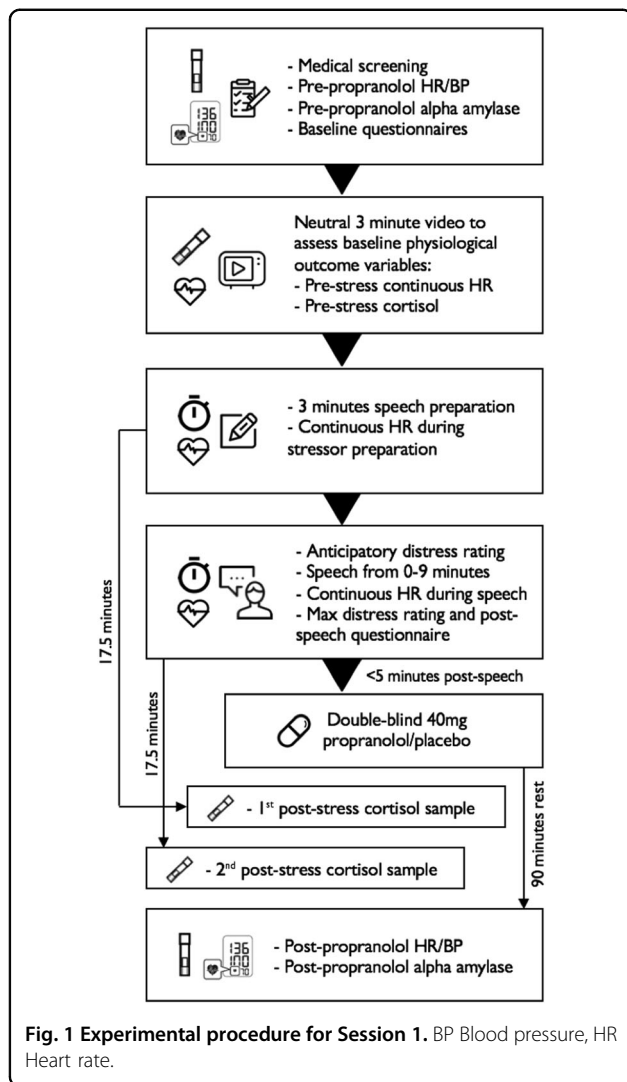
136
100
70

- Medical screening
- Pre-propranolol HR/BP
- Pre-propranolol alpha amylase
- Baseline questionnaires

Neutral 3 minute video to assess baseline physiological outcome variables:
- Pre-stress continuous HR
- Pre-stress cortisol

- 3 minutes speech preparation
- Continuous HR during stressor preparation

- Anticipatory distress rating
- Speech from 0-9 minutes
- Continuous HR during speech
- Max distress rating and post-speech questionnaire

17.5 minutes

17.5 minutes

<5 minutes post-speech

Double-blind 40mg propranolol/placebo

90 minutes rest

- 1$^{st}$ post-stress cortisol sample

- 2$^{nd}$ post-stress cortisol sample

136
100
70

- Post-propranolol HR/BP
- Post-propranolol alpha amylase

**Fig. 1 Experimental procedure for Session 1.** BP Blood pressure, HR Heart rate.